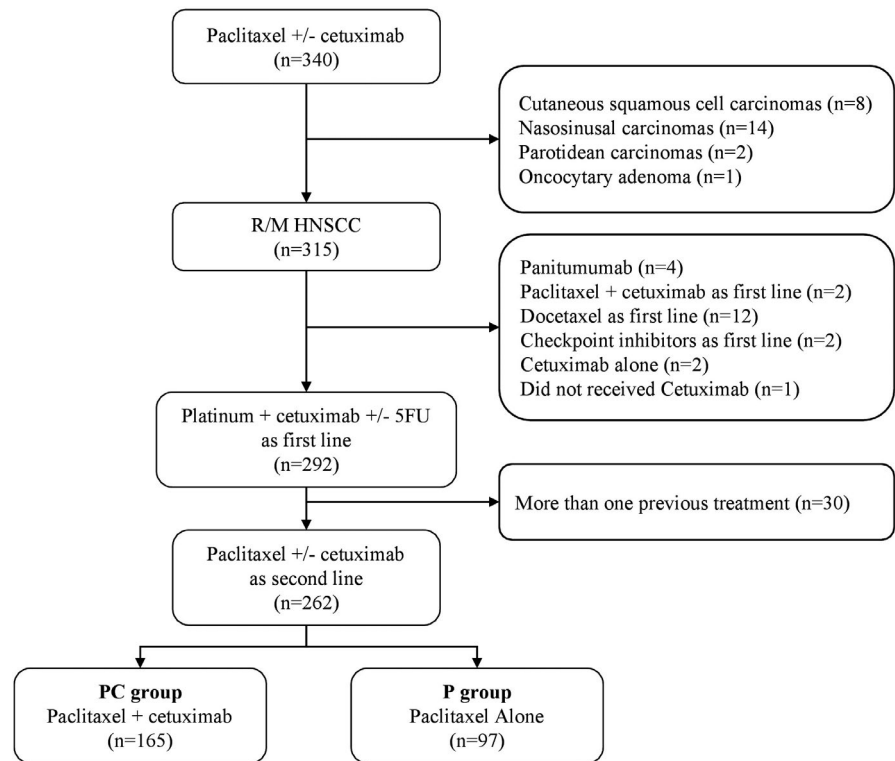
Paclitaxel +/- cetuximab
(n=340)

Cutaneous squamous cell carcinomas (n=8)
Nasosinusal carcinomas (n=14)
Parotidean carcinomas (n=2)
Oncocytary adenoma (n=1)

R/M HNSCC
(n=315)

Panitumumab (n=4)
Paclitaxel + cetuximab as first line (n=2)
Docetaxel as first line (n=12)
Checkpoint inhibitors as first line (n=2)
Cetuximab alone (n=2)
Did not received Cetuximab (n=1)

Platinum + cetuximab +/- 5FU
as first line
(n=292)

More than one previous treatment (n=30)

Paclitaxel +/- cetuximab
as second line
(n=262)

PC group
Paclitaxel + cetuximab
(n=165)

P group
Paclitaxel Alone
(n=97)